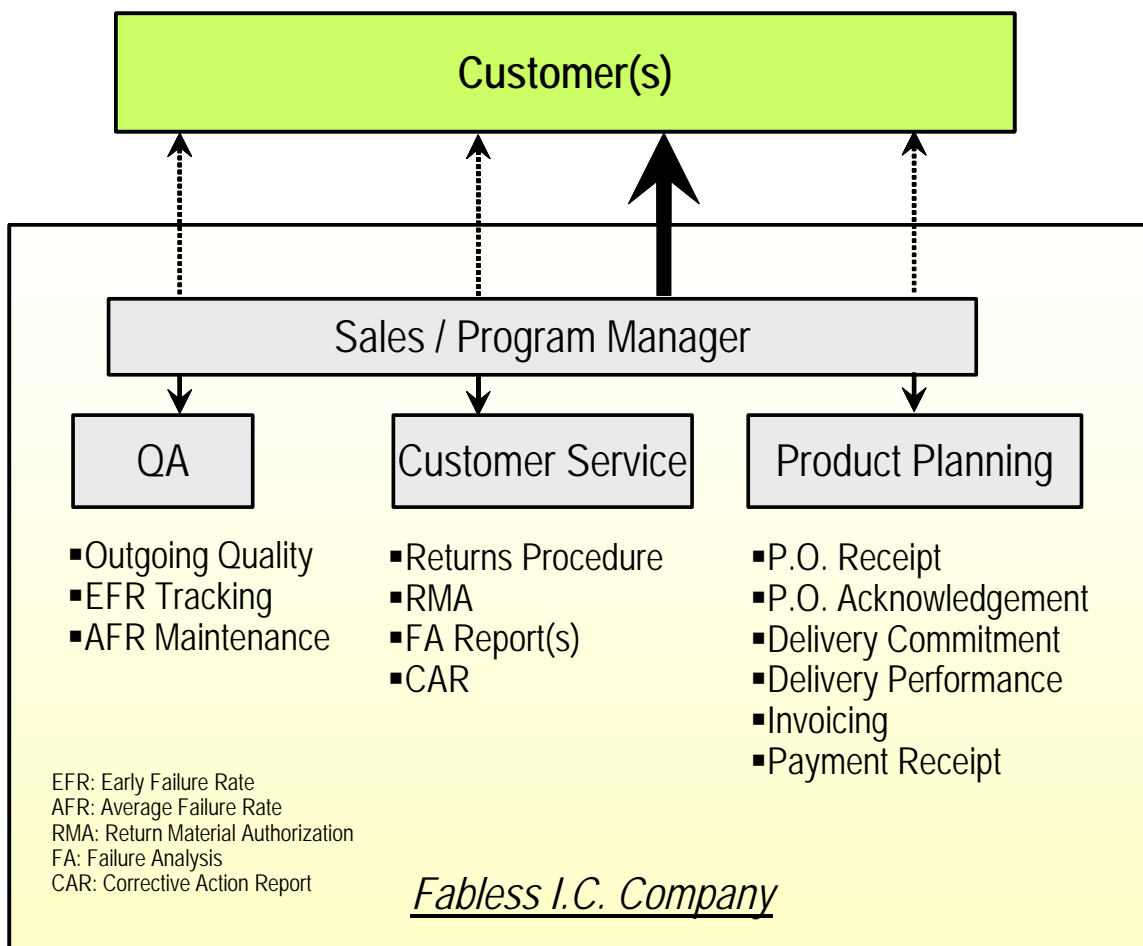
Customer(s)

Sales / Program Manager

QA

Customer Service

Product Planning

▪Outgoing Quality
▪EFR Tracking
▪AFR Maintenance

▪Returns Procedure
▪RMA
▪FA Report(s)
▪CAR

▪P.O. Receipt
▪P.O. Acknowledgement
▪Delivery Commitment
▪Delivery Performance
▪Invoicing
▪Payment Receipt

EFR: Early Failure Rate
AFR: Average Failure Rate
RMA: Return Material Authorization
FA: Failure Analysis
CAR: Corrective Action Report

Fabless I.C. Company